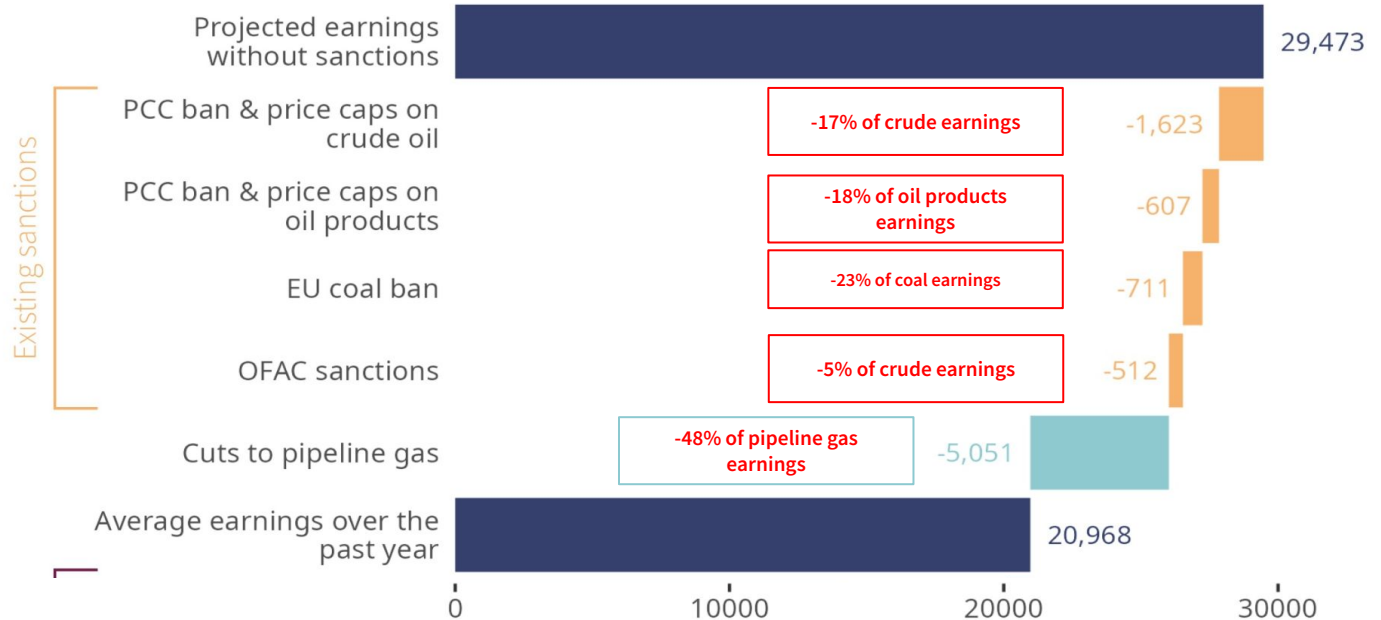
Existing sanctions

Projected earnings without sanctions
29,473

PCC ban & price caps on crude oil
-17% of crude earnings
-1,623

PCC ban & price caps on oil products
-18% of oil products earnings
-607

EU coal ban
-23% of coal earnings
-711

OFAC sanctions
-5% of crude earnings
-512

Cuts to pipeline gas
-48% of pipeline gas earnings
-5,051

Average earnings over the past year
20,968

0
10000
20000
30000